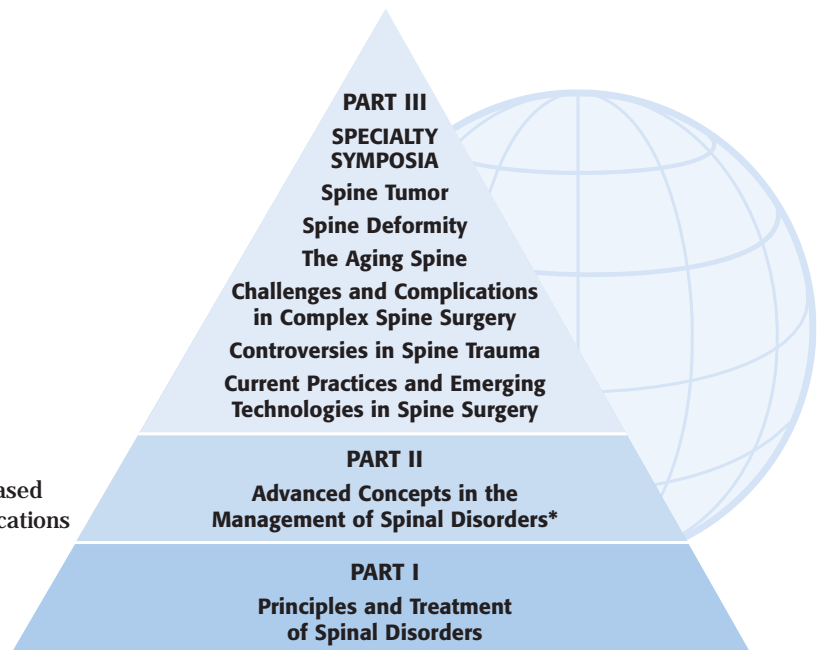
PART III
SPECIALTY SYMPOSIA
Spine Tumor
Spine Deformity
The Aging Spine
Challenges and Complications in Complex Spine Surgery
Controversies in Spine Trauma
Current Practices and Emerging Technologies in Spine Surgery

ased
cations

PART II
Advanced Concepts in the Management of Spinal Disorders*

PART I
Principles and Treatment of Spinal Disorders